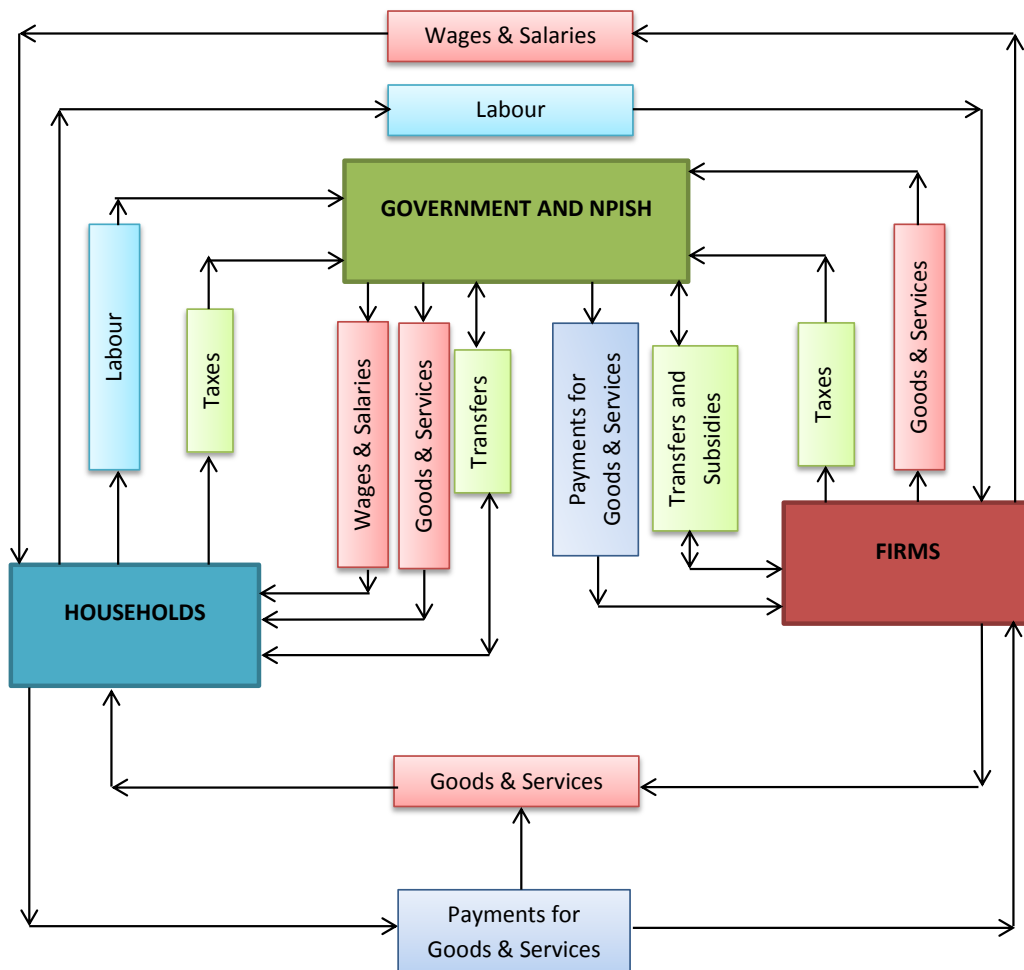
Wages & Salaries

Labour

GOVERNMENT AND NPISH

Labour

Taxes

Wages & Salaries

Goods & Services

Transfers

Payments for Goods & Services

Transfers and Subsidies

Taxes

Goods & Services

FIRMS

HOUSEHOLDS

Goods & Services

Payments for Goods & Services